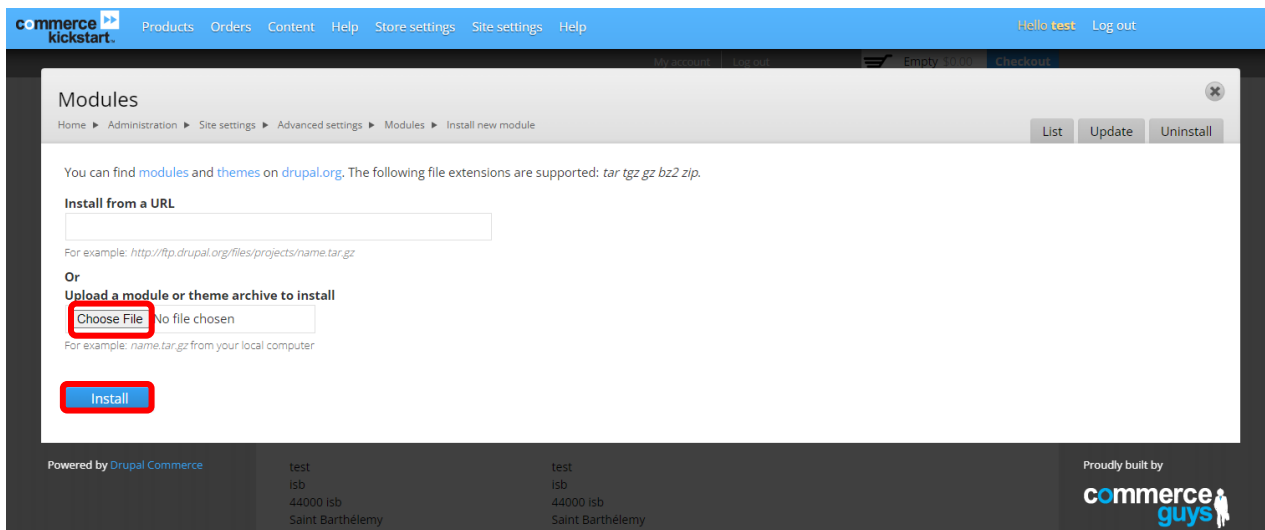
commerce kickstart. Products Orders Content Help Store settings Site settings Help Hello test Log out

My account Log out Empty 10 cut Checkout

Modules

Home ▸ Administration ▸ Site settings ▸ Advanced settings ▸ Modules ▸ Install new module

List Update Uninstall

You can find modules and themes on drupal.org. The following file extensions are supported: *tar tgz gz bz2 zip*.

**Install from a URL**

For example: *http://ftp.drupal.org/files/projects/name.tar.gz*

**Or**

**Upload a module or theme archive to install**

Choose File No file chosen

For example: *name.tar.gz* from your local computer

Install

Powered by Drupal Commerce

test
isb
44000 isb
Saint Barthélemy

test
isb
44000 isb
Saint Barthélemy

Proudly built by

commerce guys